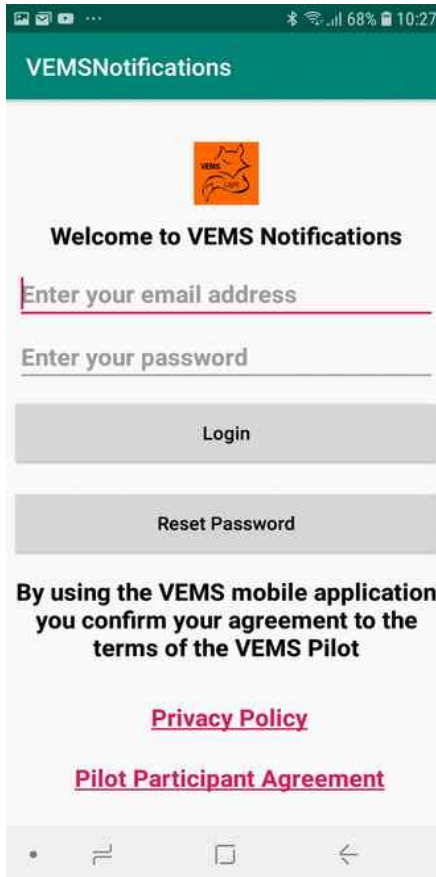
68% 10:27

VEMSNotifications

VEMS

Welcome to VEMS Notifications

Enter your email address

Enter your password

Login

Reset Password

By using the VEMS mobile application you confirm your agreement to the terms of the VEMS Pilot

Privacy Policy

Pilot Participant Agreement